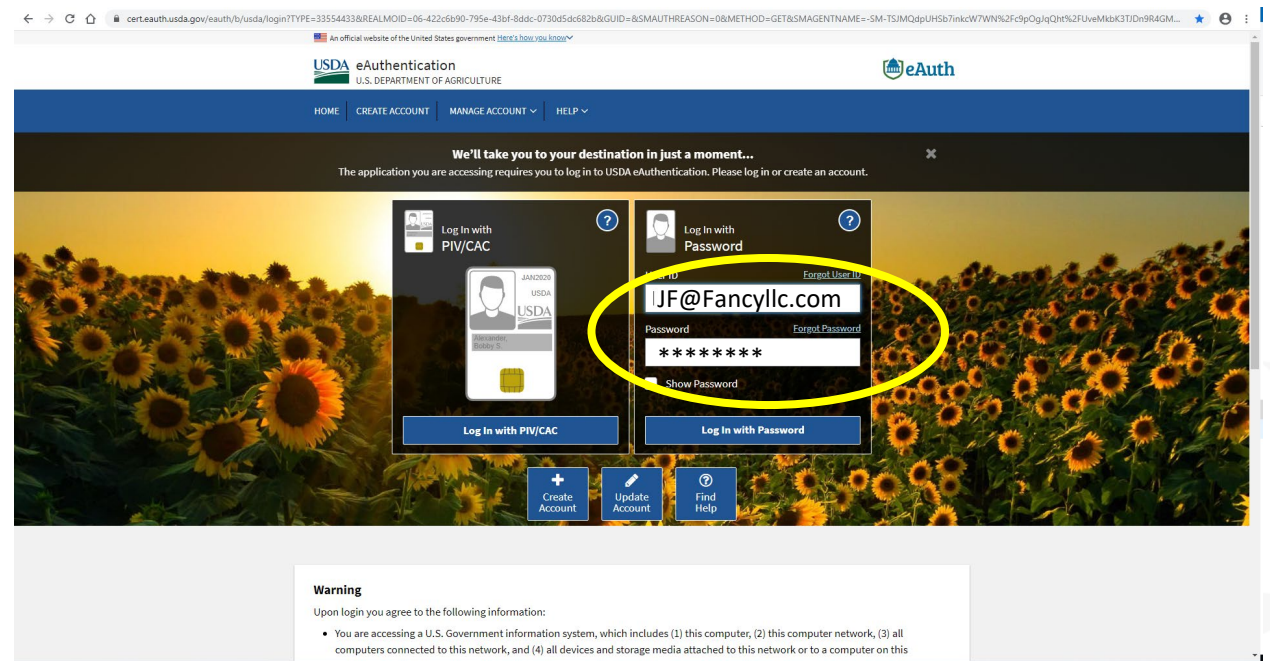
cert.eauth.usda.gov/eauth/b/usda/login?TYPE=33554433&REALMOID=06-422c6b90-795e-43bf-8ddc-0730d5dc682b&GUID=&SMAUTHREASON=0&METHOD=GET&SMAGENTNAME=-SM-TSJMQdpUHSb7inkcW7WN%2Fc9pOgJqQht%2FUveMkbK3TJDn9R4GM...

An official website of the United States government Here's how you know

USDA eAuthentication
U.S. DEPARTMENT OF AGRICULTURE

eAuth

HOME | CREATE ACCOUNT | MANAGE ACCOUNT | HELP

We'll take you to your destination in just a moment...
The application you are accessing requires you to log in to USDA eAuthentication. Please log in or create an account.

Log In with
PIV/CAC

JAN2020
USDA
USDA
Alexander, Bobby S.

Log In with PIV/CAC

Log In with
Password

User ID
Forgot User ID
JF@Fancyllc.com

Password
Forgot Password
********

Show Password

Log In with Password

Create Account

Update Account

Find Help

Warning

Upon login you agree to the following information:

• You are accessing a U.S. Government information system, which includes (1) this computer, (2) this computer network, (3) all computers connected to this network, and (4) all devices and storage media attached to this network or to a computer on this